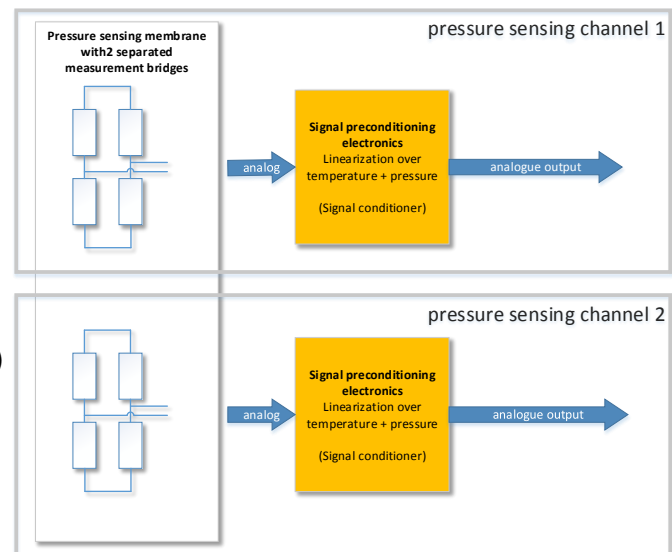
Pressure sensing membrane with2 separated measurement bridges

pressure sensing channel 1

analog

Signal preconditioning electronics
Linearization over temperature + pressure

(Signal conditioner)

analogue output

pressure sensing channel 2

analog

Signal preconditioning electronics
Linearization over temperature + pressure

(Signal conditioner)

analogue output